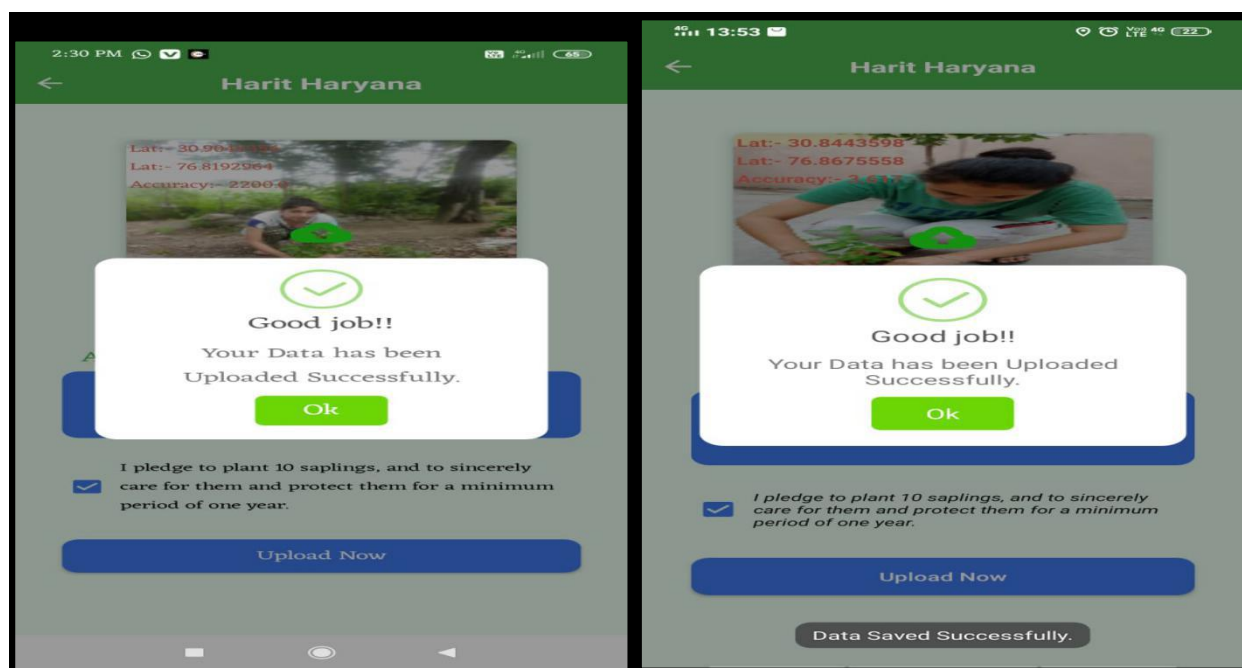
2:30 PM 65

Harit Haryana

Lat:- 30.90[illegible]
Lat:- 76.8192264
Accuracy:- 2200.0

Good job!!

Your Data has been Uploaded Successfully.

Ok

A

I pledge to plant 10 saplings, and to sincerely care for them and protect them for a minimum period of one year.

Upload Now

13:53 22

Harit Haryana

Lat:- 30.8443598
Lat:- 76.8675558
Accuracy:- 3.6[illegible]

Good job!!

Your Data has been Uploaded Successfully.

Ok

I pledge to plant 10 saplings, and to sincerely care for them and protect them for a minimum period of one year.

Upload Now

Data Saved Successfully.